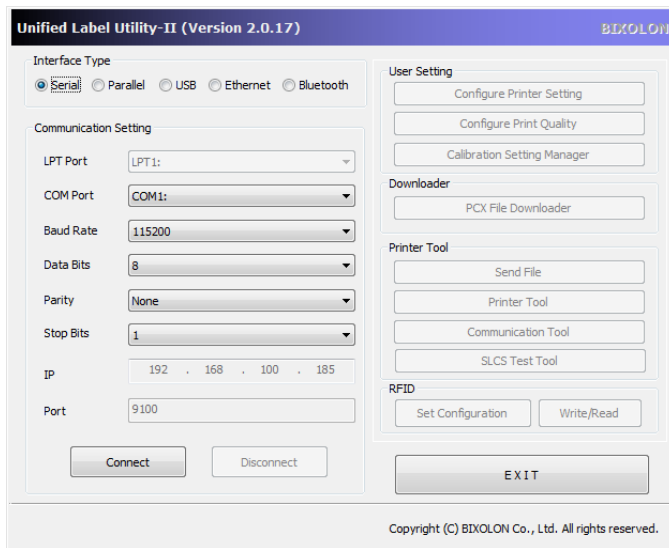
Unified Label Utility-II (Version 2.0.17)
BIXOLON

Interface Type
Serial Parallel USB Ethernet Bluetooth

Communication Setting
LPT Port LPT1:
COM Port COM1:
Baud Rate 115200
Data Bits 8
Parity None
Stop Bits 1
IP 192 . 168 . 100 . 185
Port 9100

Connect
Disconnect

User Setting
Configure Printer Setting
Configure Print Quality
Calibration Setting Manager

Downloader
PCX File Downloader

Printer Tool
Send File
Printer Tool
Communication Tool
SLCS Test Tool

RFID
Set Configuration
Write/Read

EXIT

Copyright (C) BIXOLON Co., Ltd. All rights reserved.